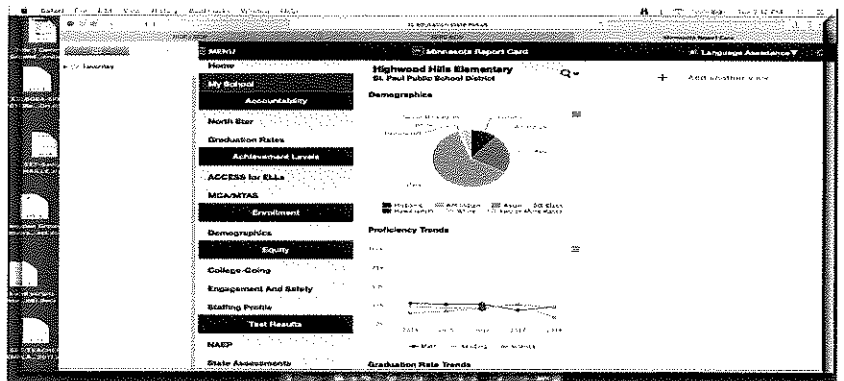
MENU

Minnesota Report Card

Language Assistance ▼

Home

My School

Accountability

North Star

Graduation Rates

Achievement Levels

ACCESS for ELLs

MCA/MTAS

Enrollment

Demographics

Equity

College-Going

Engagement And Safety

Staffing Profile

Test Results

NAEP

State Assessments

Highwood Hills Elementary

St. Paul Public School District

Demographics

Proficiency Trends

Graduation Rate Trends

Add another view

Favorites

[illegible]